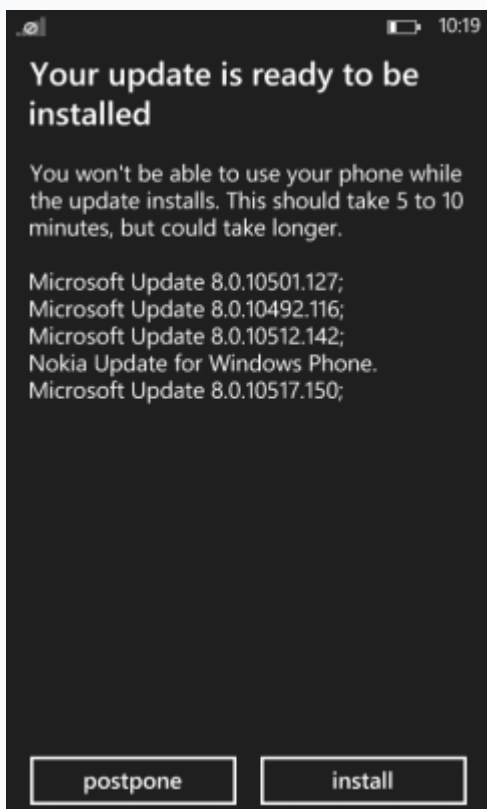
10:19

Your update is ready to be installed

You won't be able to use your phone while the update installs. This should take 5 to 10 minutes, but could take longer.

Microsoft Update 8.0.10501.127;
Microsoft Update 8.0.10492.116;
Microsoft Update 8.0.10512.142;
Nokia Update for Windows Phone.
Microsoft Update 8.0.10517.150;

postpone

install